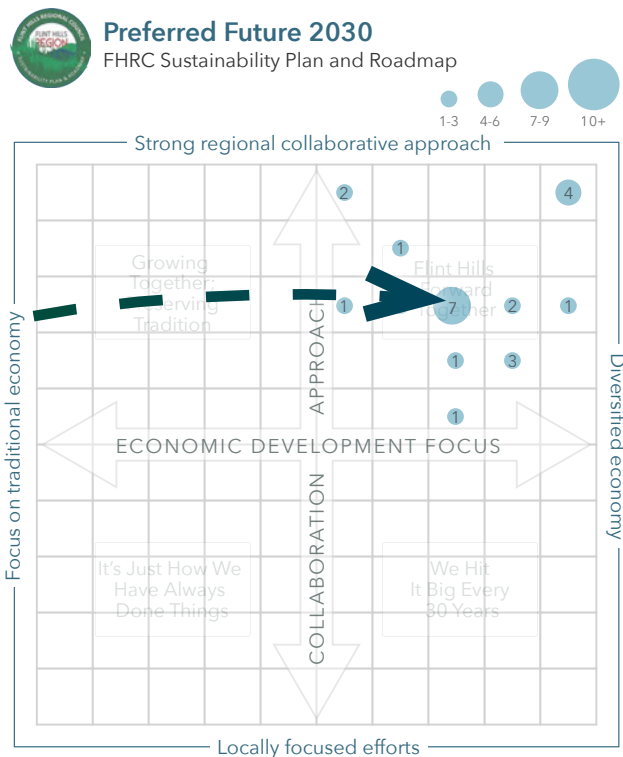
FLINT HILLS REGIONAL COUNCIL
FLINT HILLS REGION
SUSTAINABILITY PLAN & ROADMAP

Preferred Future 2030
FHRC Sustainability Plan and Roadmap

1-3
4-6
7-9
10+

Strong regional collaborative approach

Focus on traditional economy

Diversified economy

Locally focused efforts

Growing Together; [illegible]serving Tradition

Flint Hills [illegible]orward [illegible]ogether

It's Just How We Have Always Done Things

We Hit It Big Every 30 Years

ECONOMIC DEVELOPMENT FOCUS

APPROACH

COLLABORATION

2
4
1
1
7
2
1
1
3
1